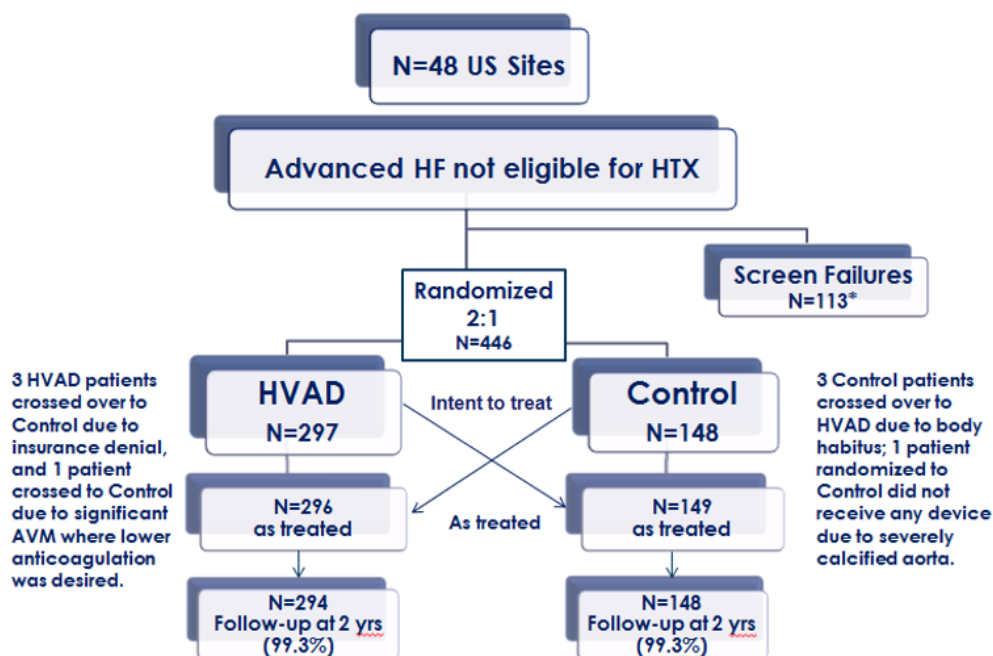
N=48 US Sites

Advanced HF not eligible for HTX

Screen Failures
N=113*

Randomized
2:1
N=446

3 HVAD patients crossed over to Control due to insurance denial, and 1 patient crossed to Control due to significant AVM where lower anticoagulation was desired.

HVAD
N=297

Intent to treat

Control
N=148

3 Control patients crossed over to HVAD due to body habitus; 1 patient randomized to Control did not receive any device due to severely calcified aorta.

N=296
as treated

As treated

N=149
as treated

N=294
Follow-up at 2 yrs
(99.3%)

N=148
Follow-up at 2 yrs
(99.3%)